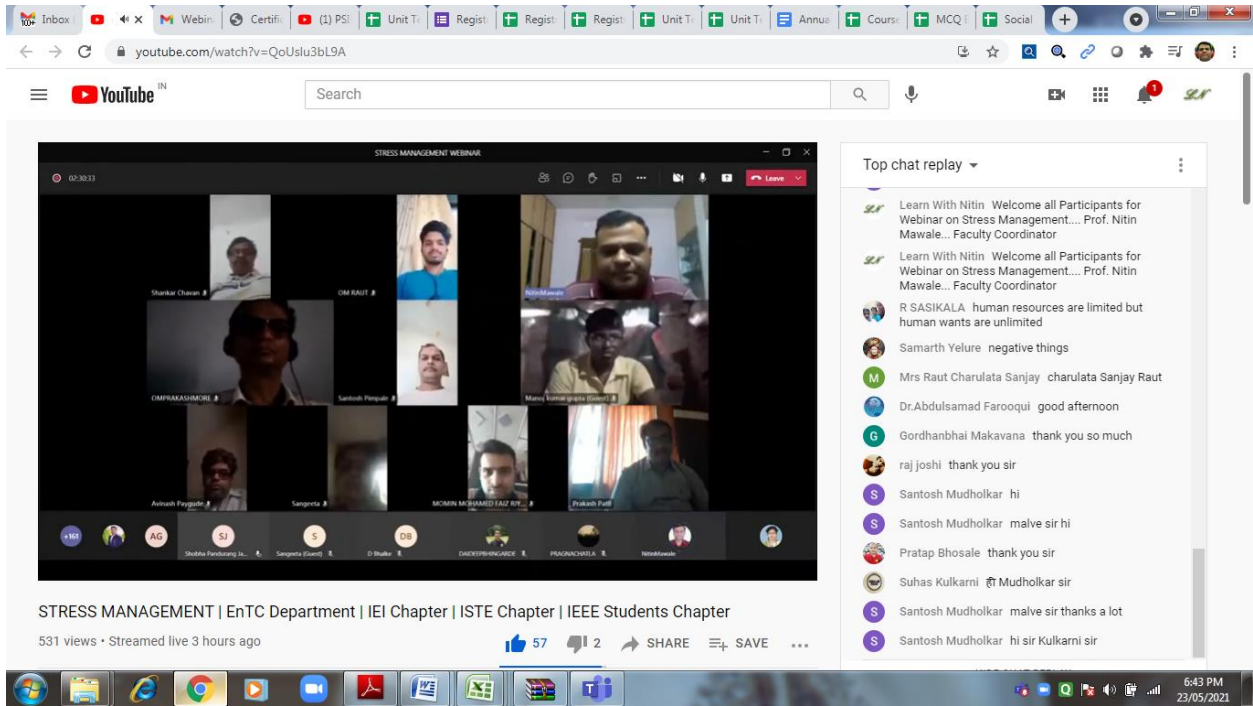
Inbox | Webin | Certific | (1) PS | Unit Te | Regist | Regist | Regist | Unit Te | Unit Te | Annua | Course | MCQ | Social

youtube.com/watch?v=QoUslu3bL9A

YouTube IN

Search

STRESS MANAGEMENT WEBINAR

02:30:33

Leave

Shankar Chavan

OM RAUT

NitinMawale

OMPRAKASHMORE

Santosh Pimpale

Manoj kumar gupta (Guest)

Avinash Paygude

Sangeeta

MOMIN MOHAMED FAIZ RIY...

Prakash Patil

+161

AG

SJ

S

DB

Shobha Pandurang Ja...

Sangeeta (Guest)

D Shalke

DADEEPBHINGARDE

PRAGNACHATLA

NitinMawale

STRESS MANAGEMENT | EnTC Department | IEI Chapter | ISTE Chapter | IEEE Students Chapter

531 views • Streamed live 3 hours ago

57

2

SHARE

SAVE

Top chat replay

Learn With Nitin Welcome all Participants for Webinar on Stress Management.... Prof. Nitin Mawale... Faculty Coordinator

Learn With Nitin Welcome all Participants for Webinar on Stress Management.... Prof. Nitin Mawale... Faculty Coordinator

R SASIKALA human resources are limited but human wants are unlimited

Samarth Yelure negative things

Mrs Raut Charulata Sanjay charulata Sanjay Raut

Dr.Abdulsamad Farooqui good afternoon

Gordhanbhai Makavana thank you so much

raj joshi thank you sir

Santosh Mudholkar hi

Santosh Mudholkar malve sir hi

Pratap Bhosale thank you sir

Suhas Kulkarni हो Mudholkar sir

Santosh Mudholkar malve sir thanks a lot

Santosh Mudholkar hi sir Kulkarni sir

6:43 PM
23/05/2021